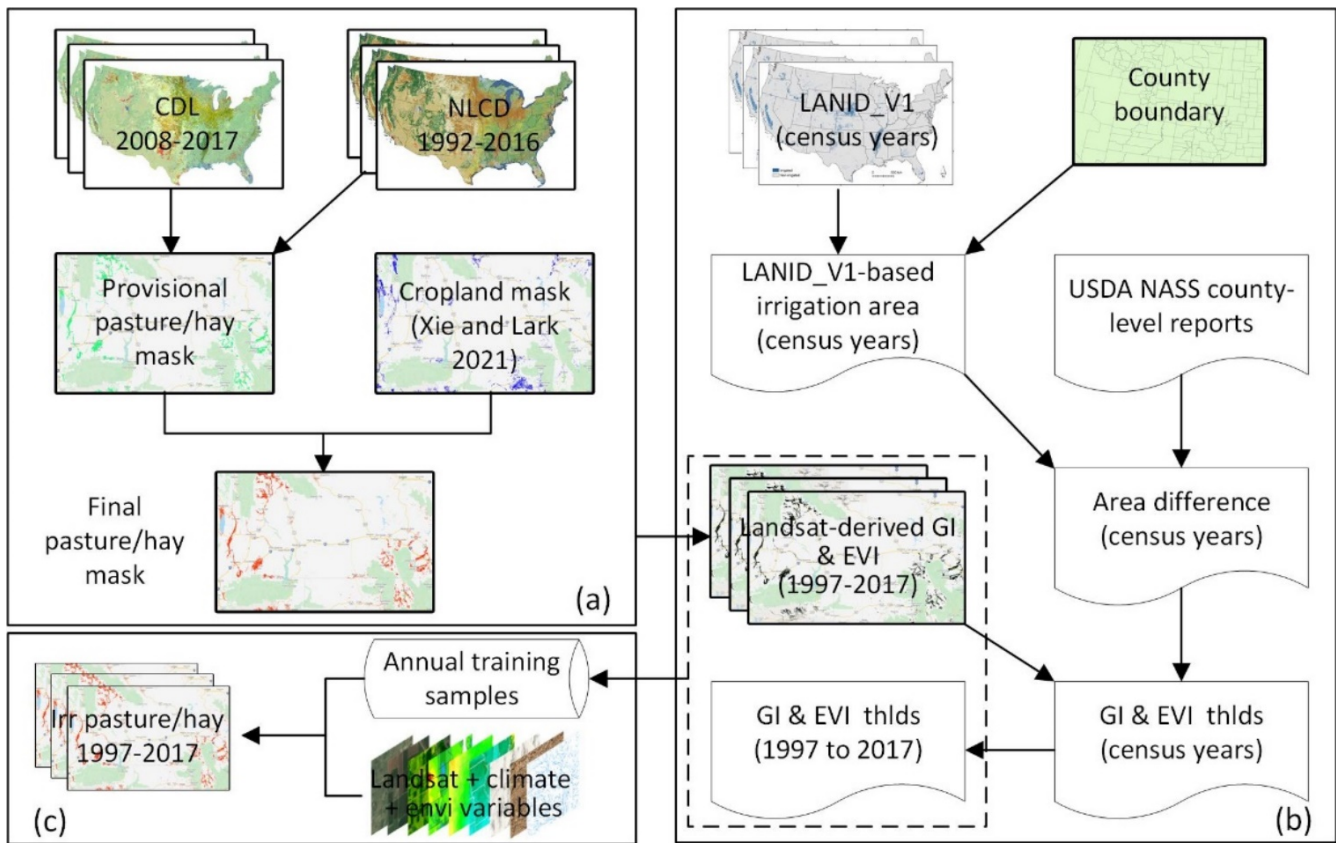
CDL 2008-2017

NLCD 1992-2016

Provisional pasture/hay mask

Cropland mask (Xie and Lark 2021)

Final pasture/hay mask

(a)

LANID_V1 (census years)

County boundary

LANID_V1-based irrigation area (census years)

USDA NASS county-level reports

Landsat-derived GI & EVI (1997-2017)

Area difference (census years)

Irr pasture/hay 1997-2017

Annual training samples

Landsat + climate + envi variables

GI & EVI thlds (1997 to 2017)

GI & EVI thlds (census years)

(c)

(b)